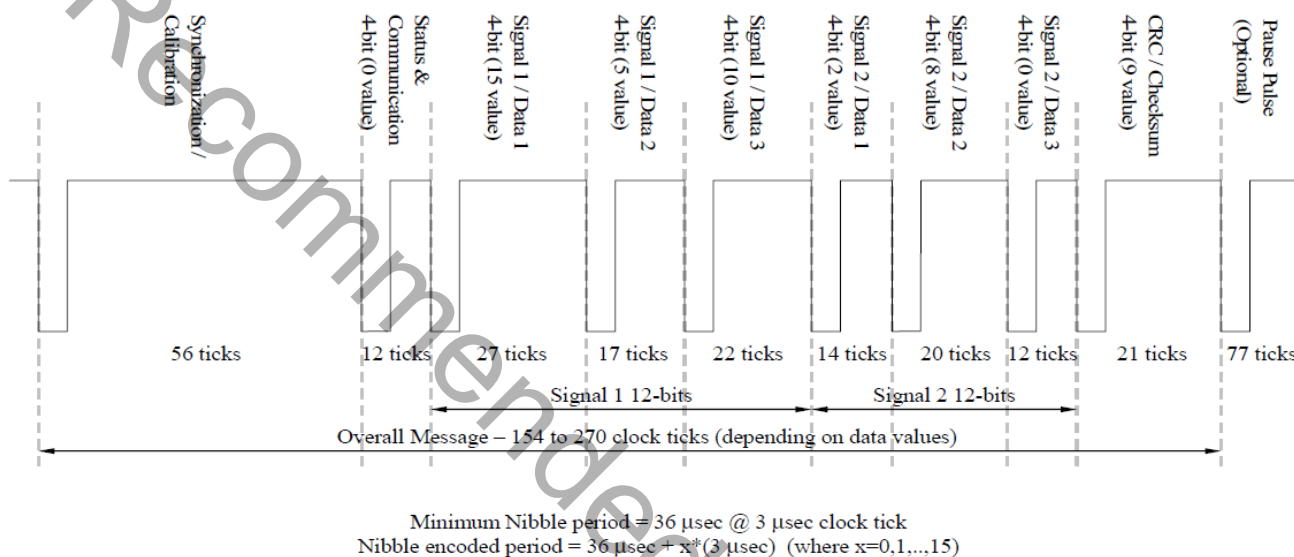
Synchronization / Calibration

Status & Communication 4-bit (0 value)

Signal 1 / Data 1 4-bit (15 value)

Signal 1 / Data 2 4-bit (5 value)

Signal 1 / Data 3 4-bit (10 value)

Signal 2 / Data 1 4-bit (2 value)

Signal 2 / Data 2 4-bit (8 value)

Signal 2 / Data 3 4-bit (0 value)

CRC / Checksum 4-bit (9 value)

Pause Pulse (Optional)

56 ticks 12 ticks 27 ticks 17 ticks 22 ticks 14 ticks 20 ticks 12 ticks 21 ticks 77 ticks

Signal 1 12-bits

Signal 2 12-bits

Overall Message – 154 to 270 clock ticks (depending on data values)

Recommended

Minimum Nibble period = 36 µsec @ 3 µsec clock tick
Nibble encoded period = 36 µsec + x*(3 µsec) (where x=0,1,..,15)